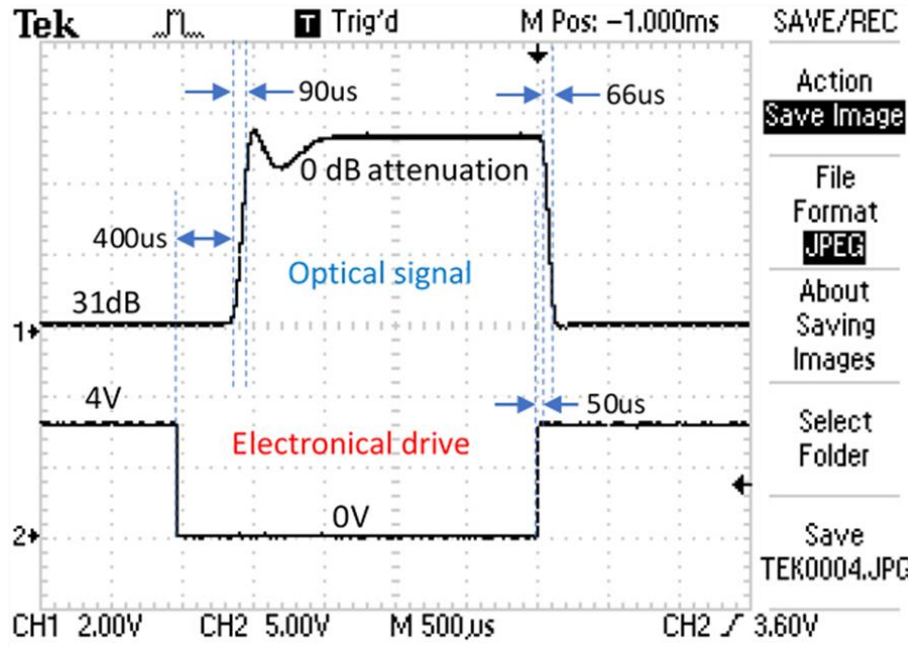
Tek T Trig'd M Pos: −1.000ms SAVE/REC

90us

66us

0 dB attenuation

400us

Optical signal

31dB

1

4V

50us

Electronical drive

0V

2

Action
Save Image

File
Format
JPEG

About
Saving
Images

Select
Folder

Save
TEK0004.JPG

CH1 2.00V CH2 5.00V M 500us CH2 ∫ 3.60V